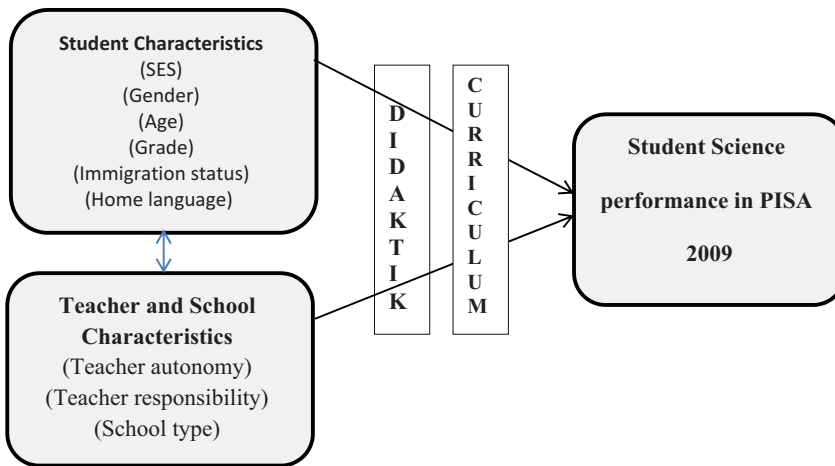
Student Characteristics
(SES)
(Gender)
(Age)
(Grade)
(Immigration status)
(Home language)

Teacher and School Characteristics
(Teacher autonomy)
(Teacher responsibility)
(School type)

D
I
D
A
K
T
I
K

C
U
R
R
I
C
U
L
U
M

Student Science performance in PISA 2009